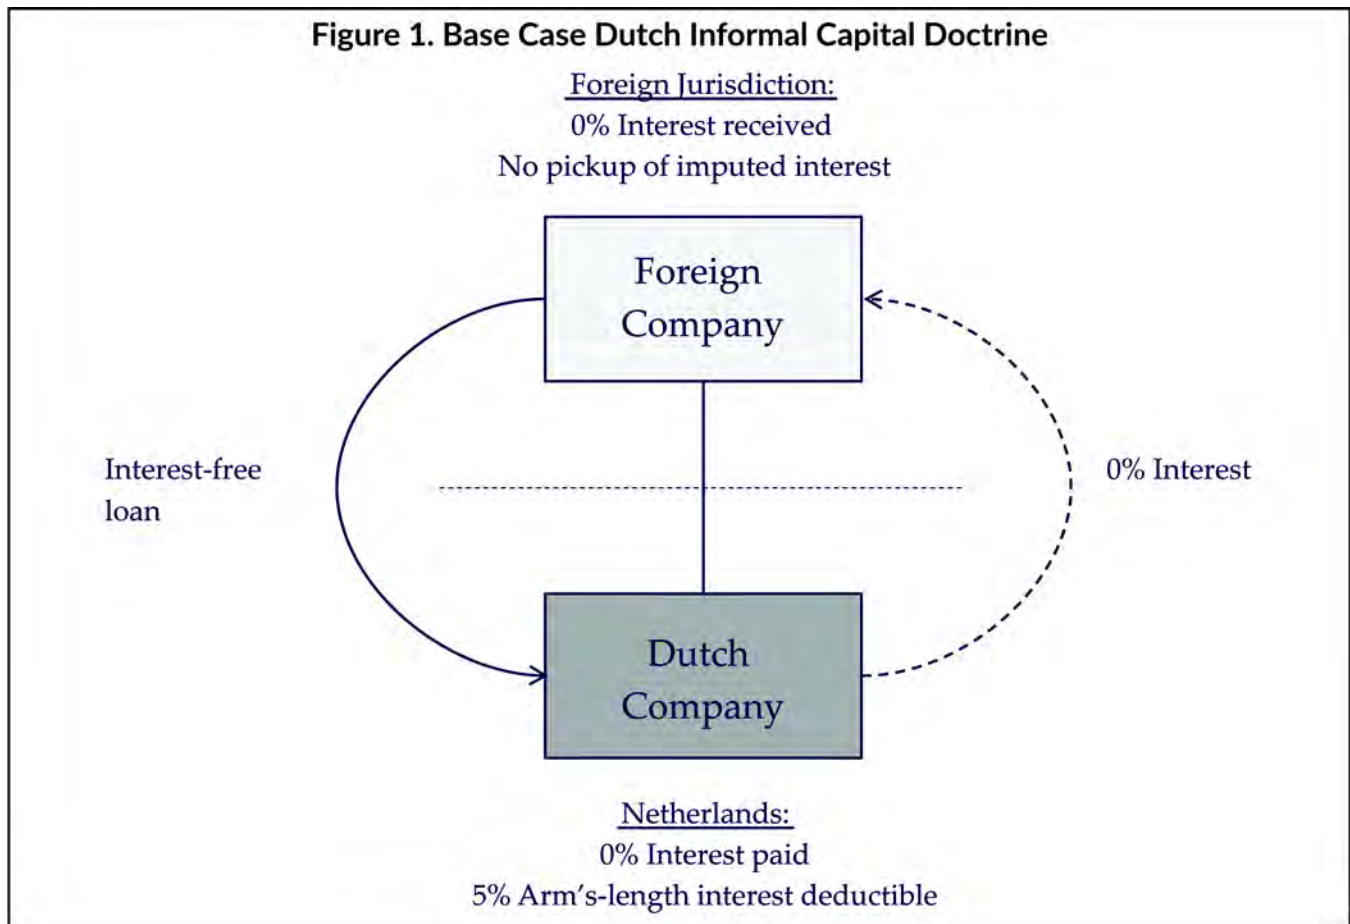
Figure 1. Base Case Dutch Informal Capital Doctrine

Foreign Jurisdiction:
0% Interest received
No pickup of imputed interest

Foreign Company

Interest-free loan

0% Interest

Dutch Company

Netherlands:
0% Interest paid
5% Arm's-length interest deductible